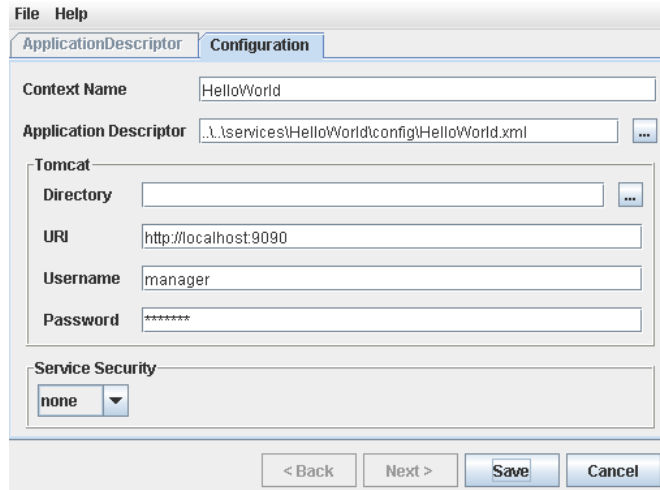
File Help

ApplicationDescriptor Configuration

Context Name HelloWorld

Application Descriptor ..\..\services\HelloWorld\config\HelloWorld.xml ...

Tomcat

Directory ...

URI http://localhost:9090

Username manager

Password *******

Service Security

none

< Back Next > Save Cancel